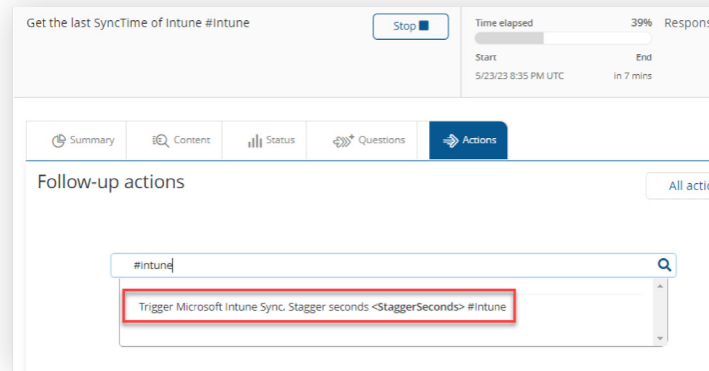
Get the last SyncTime of Intune #Intune

Stop

Time elapsed 39% Respons

Start End

5/23/23 8:35 PM UTC in 7 mins

Summary Content Status Questions Actions

Follow-up actions

All actio

#Intune

Trigger Microsoft Intune Sync. Stagger seconds <StaggerSeconds> #Intune